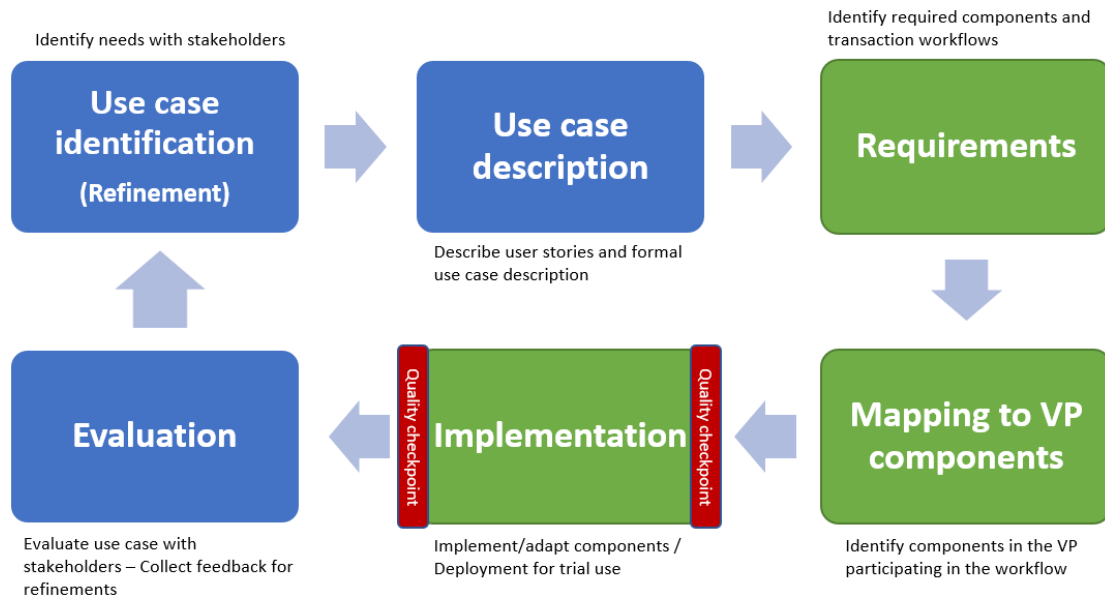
Identify needs with stakeholders

Use case identification
(Refinement)

Use case description

Describe user stories and formal use case description

Identify required components and transaction workflows

Requirements

Mapping to VP components

Identify components in the VP participating in the workflow

Quality checkpoint

Implementation

Quality checkpoint

Implement/adapt components / Deployment for trial use

Evaluation

Evaluate use case with stakeholders – Collect feedback for refinements